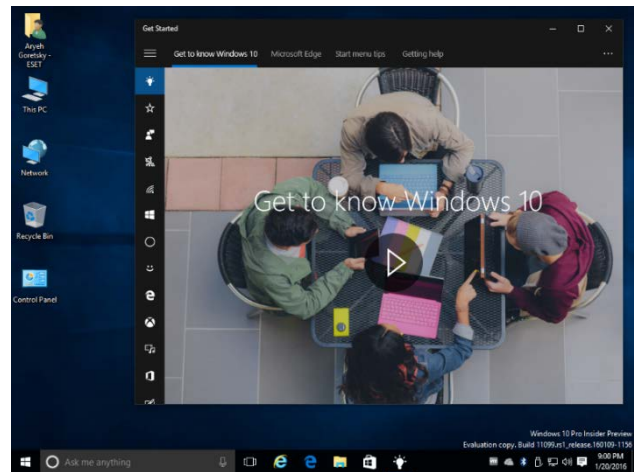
Aryeh Goretsky - ESET

This PC

Network

Recycle Bin

Control Panel

Get Started

Get to know Windows 10   Microsoft Edge   Start menu tips   Getting help

...

Get to know Windows 10

Windows 10 Pro Insider Preview
Evaluation copy. Build 11099.rs1_release.160109-1156

Ask me anything

9:00 PM
1/20/2016